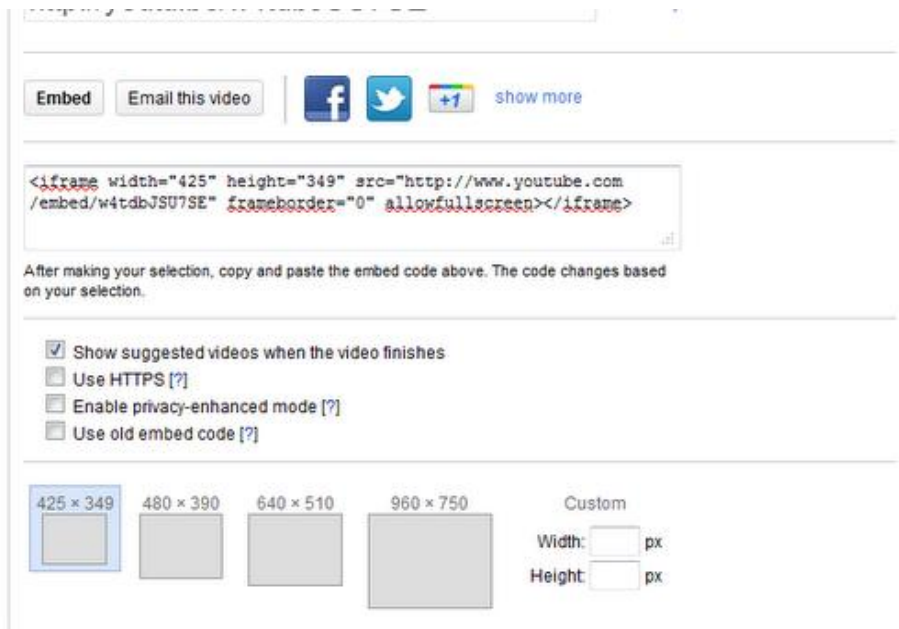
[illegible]

Embed Email this video +1 show more

<iframe width="425" height="349" src="http://www.youtube.com/embed/w4tdbJSU7SE" frameborder="0" allowfullscreen></iframe>

After making your selection, copy and paste the embed code above. The code changes based on your selection.

Show suggested videos when the video finishes
Use HTTPS [?]
Enable privacy-enhanced mode [?]
Use old embed code [?]

425 × 349 480 × 390 640 × 510 960 × 750 Custom

Width: px
Height: px